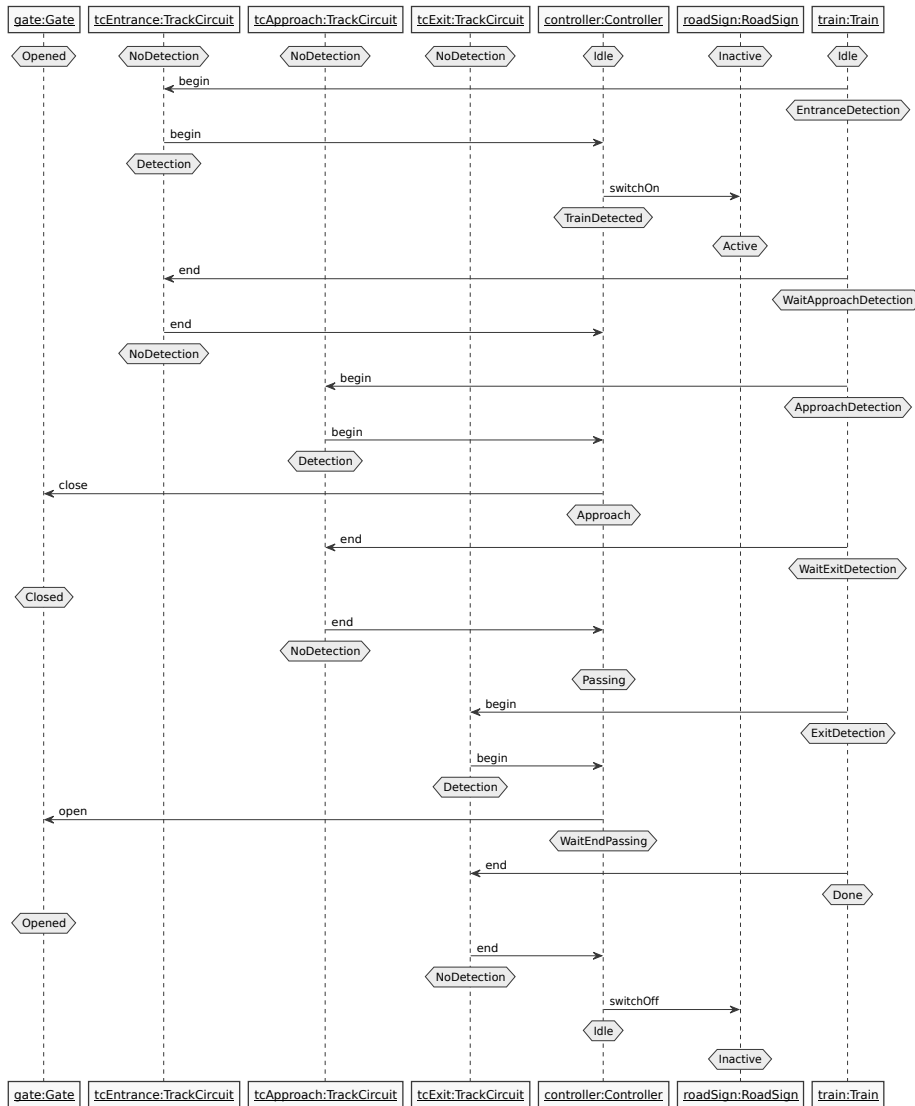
gate:Gate | tcEntrance:TrackCircuit | tcApproach:TrackCircuit | tcExit:TrackCircuit | controller:Controller | roadSign:RoadSign | train:Train

Opened
NoDetection
NoDetection
NoDetection
Idle
Inactive
Idle

begin
EntranceDetection
begin
Detection
switchOn
TrainDetected
Active
end
WaitApproachDetection
end
NoDetection
begin
ApproachDetection
begin
Detection
close
Approach
end
WaitExitDetection
Closed
end
NoDetection
Passing
begin
ExitDetection
begin
Detection
open
WaitEndPassing
end
Done
Opened
end
NoDetection
switchOff
Idle
Inactive

gate:Gate | tcEntrance:TrackCircuit | tcApproach:TrackCircuit | tcExit:TrackCircuit | controller:Controller | roadSign:RoadSign | train:Train